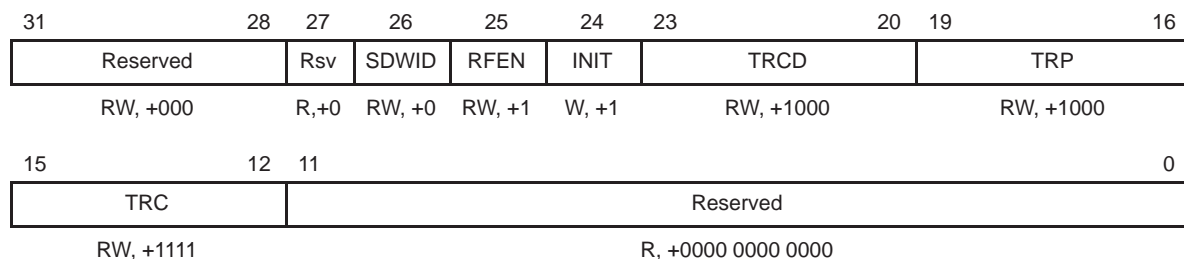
| 31 28 | 27 | 26 | 25 | 24 | 23 20 | 19 16 |
|---|---|---|---|---|---|---|
| Reserved | Rsv | SDWID | RFEN | INIT | TRCD | TRP |
| RW, +000 | R,+0 | RW, +0 | RW, +1 | W, +1 | RW, +1000 | RW, +1000 |

| 15 12 | 11 0 |
|---|---|
| TRC | Reserved |
| RW, +1111 | R, +0000 0000 0000 |